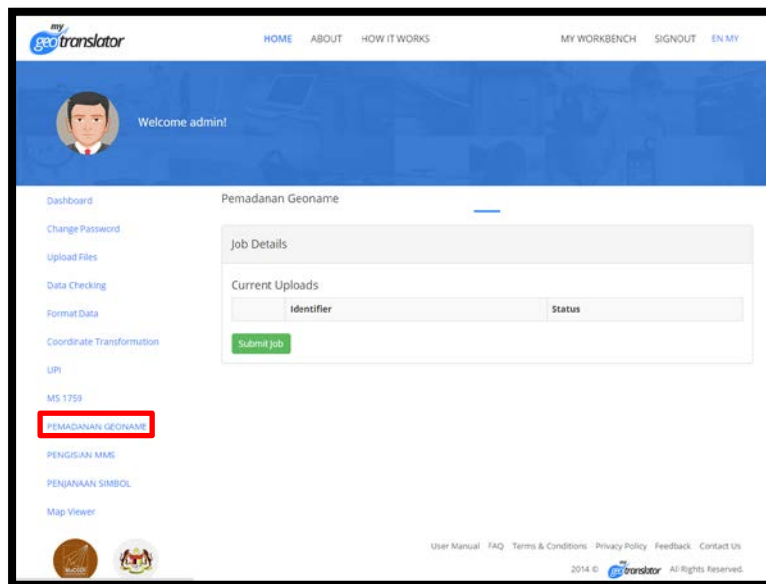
my geotranslator

HOME ABOUT HOW IT WORKS MY WORKBENCH SIGNOUT EN MY

Welcome admin!

Dashboard
Change Password
Upload Files
Data Checking
Format Data
Coordinate Transformation
UPI
MS 1759
PEMADANAN GEONAME
PENGISIAN MMS
PENJANAAN SIMBOL
Map Viewer

Pemadanan Geoname

Job Details

Current Uploads

| | Identifier | Status |
|---|---|---|

Submit Job

User Manual FAQ Terms & Conditions Privacy Policy Feedback Contact Us

2014 © my geotranslator All Rights Reserved.